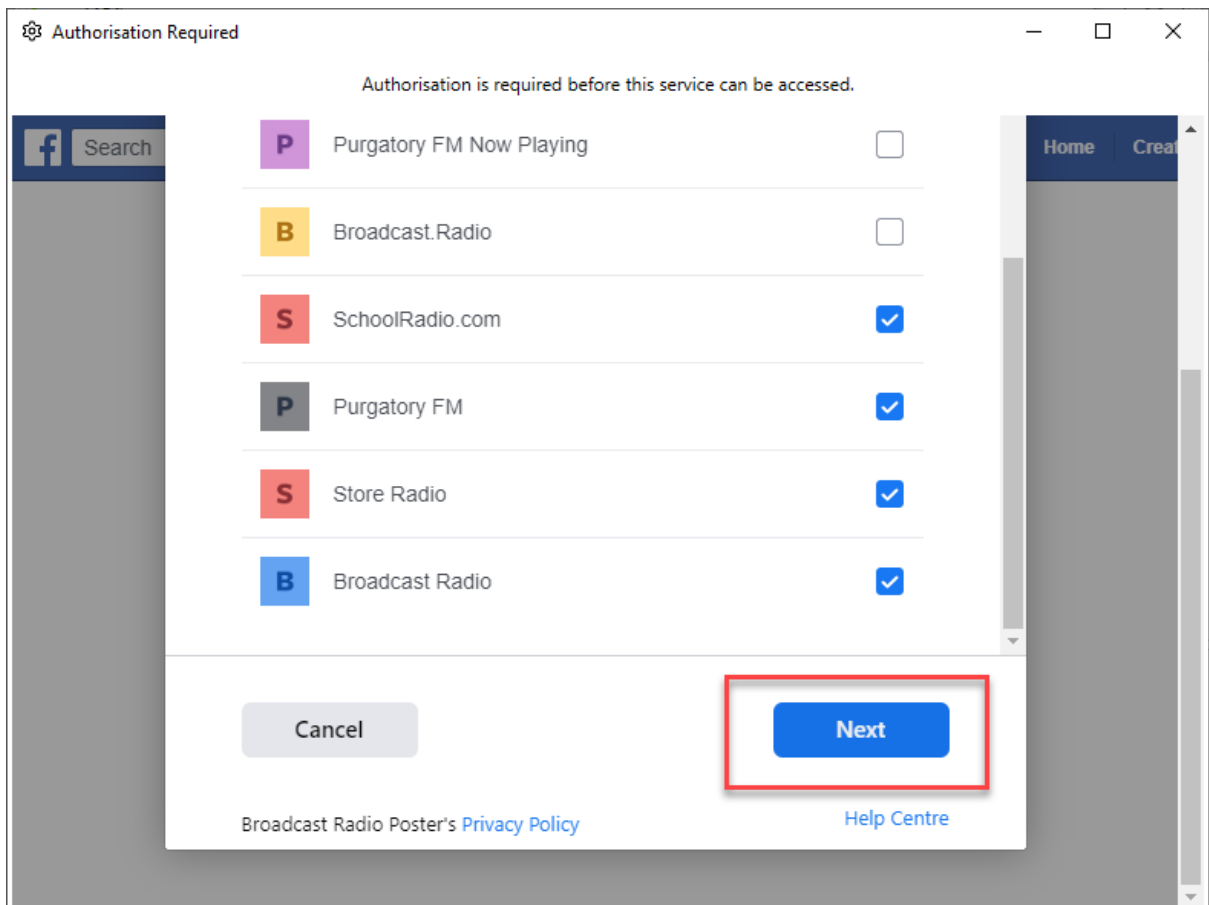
Authorisation Required

Authorisation is required before this service can be accessed.

f Search

Home Creat

P Purgatory FM Now Playing

B Broadcast.Radio

S SchoolRadio.com

P Purgatory FM

S Store Radio

B Broadcast Radio

Cancel

Next

Broadcast Radio Poster's Privacy Policy

Help Centre